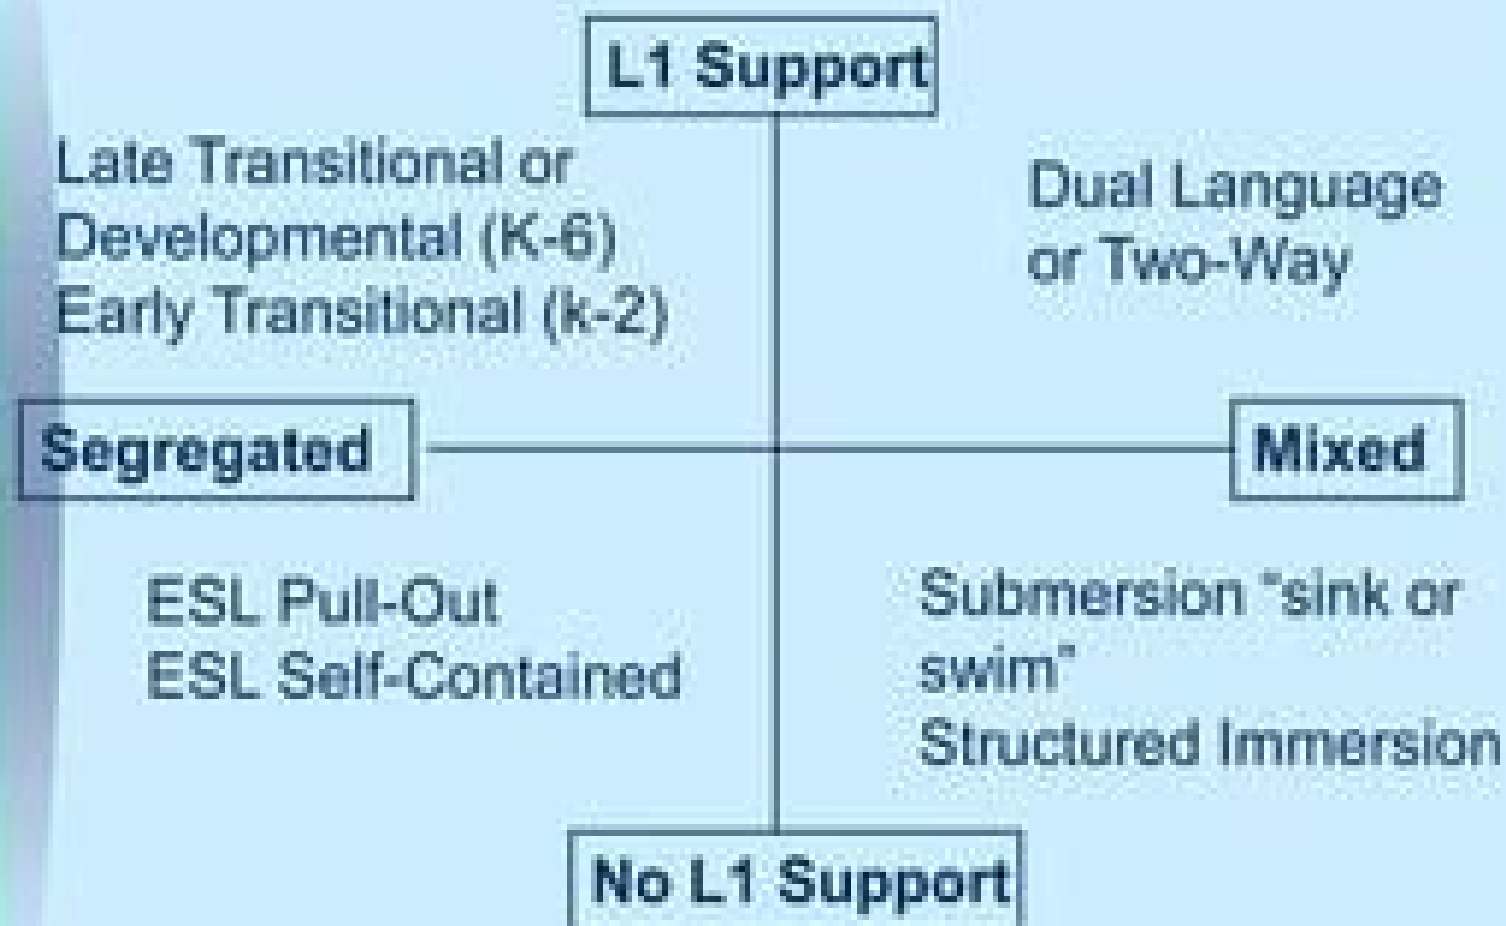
L1 Support

Late Transitional or
Developmental (K-6)
Early Transitional (k-2)

Dual Language
or Two-Way

Segregated

Mixed

ESL Pull-Out
ESL Self-Contained

Submersion "sink or swim"
Structured Immersion

No L1 Support